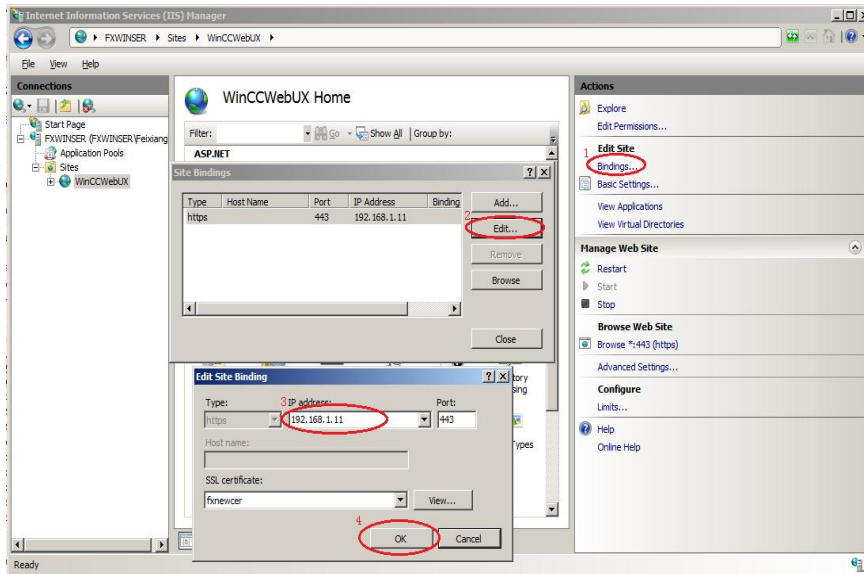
Internet Information Services (IIS) Manager

FXWINSER ▸ Sites ▸ WinCCWebUX ▸

File View Help

Connections

Start Page
FXWINSER (FXWINSER\Feixiang
Application Pools
Sites
WinCCWebUX

WinCCWebUX Home

Filter: Go Show All Group by:

ASP.NET

Site Bindings

| Type | Host Name | Port | IP Address | Binding |
|---|---|---|---|---|
| https | | 443 | 192.168.1.11 | |

Add...
2 Edit...
Remove
Browse
Close

Edit Site Binding

Type:
https
3 IP address:
192.168.1.11
Port:
443
Host name:
SSL certificate:
fxnewcer
View...
4 OK
Cancel

tory
sing
ypes

Actions

Explore
Edit Permissions...
1 Edit Site
Bindings...
Basic Settings...
View Applications
View Virtual Directories

Manage Web Site
Restart
Start
Stop
Browse Web Site
Browse *:443 (https)
Advanced Settings...
Configure
Limits...
Help
Online Help

Ready